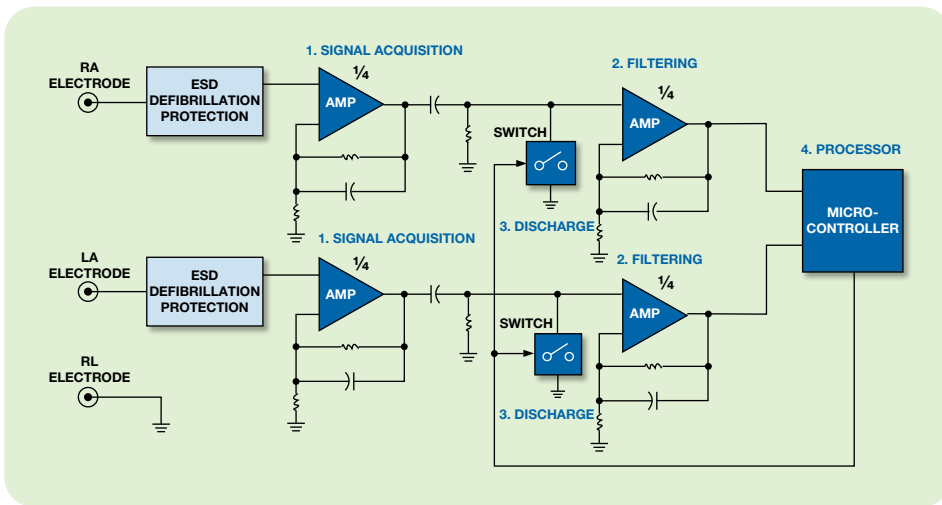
RA ELECTRODE

ESD DEFIBRILLATION PROTECTION

1. SIGNAL ACQUISITION

¼

AMP

2. FILTERING

¼

AMP

SWITCH

3. DISCHARGE

4. PROCESSOR

MICRO-CONTROLLER

LA ELECTRODE

ESD DEFIBRILLATION PROTECTION

1. SIGNAL ACQUISITION

¼

AMP

2. FILTERING

¼

AMP

SWITCH

3. DISCHARGE

RL ELECTRODE